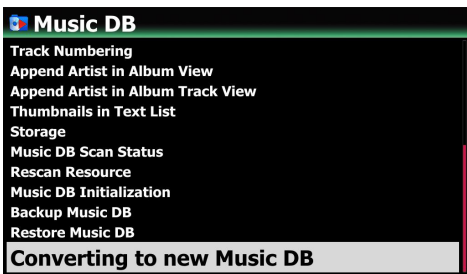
Music DB

Track Numbering
Append Artist in Album View
Append Artist in Album Track View
Thumbnails in Text List
Storage
Music DB Scan Status
Rescan Resource
Music DB Initialization
Backup Music DB
Restore Music DB
Converting to new Music DB